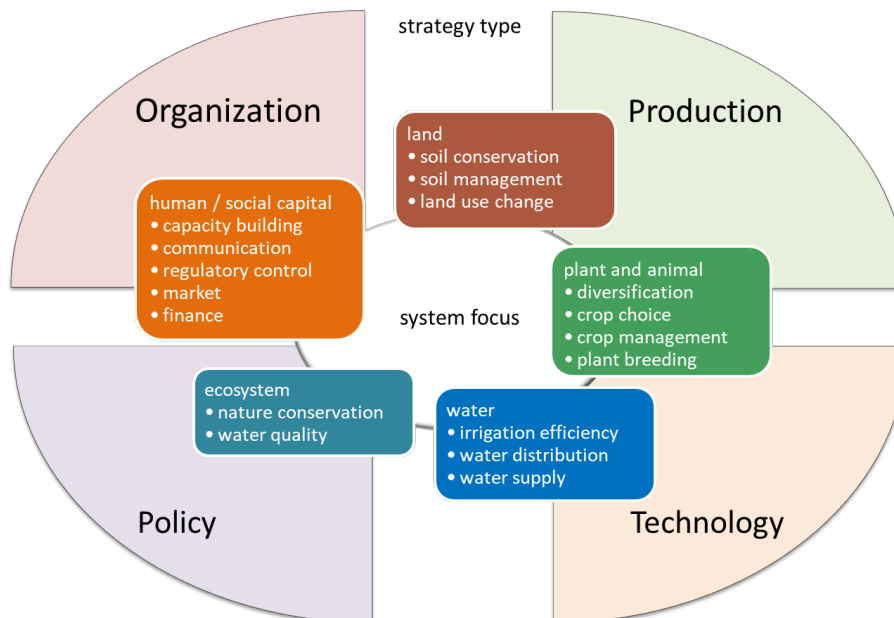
strategy type

Organization

Production

land
• soil conservation
• soil management
• land use change

human / social capital
• capacity building
• communication
• regulatory control
• market
• finance

plant and animal
• diversification
• crop choice
• crop management
• plant breeding

system focus

ecosystem
• nature conservation
• water quality

water
• irrigation efficiency
• water distribution
• water supply

Policy

Technology